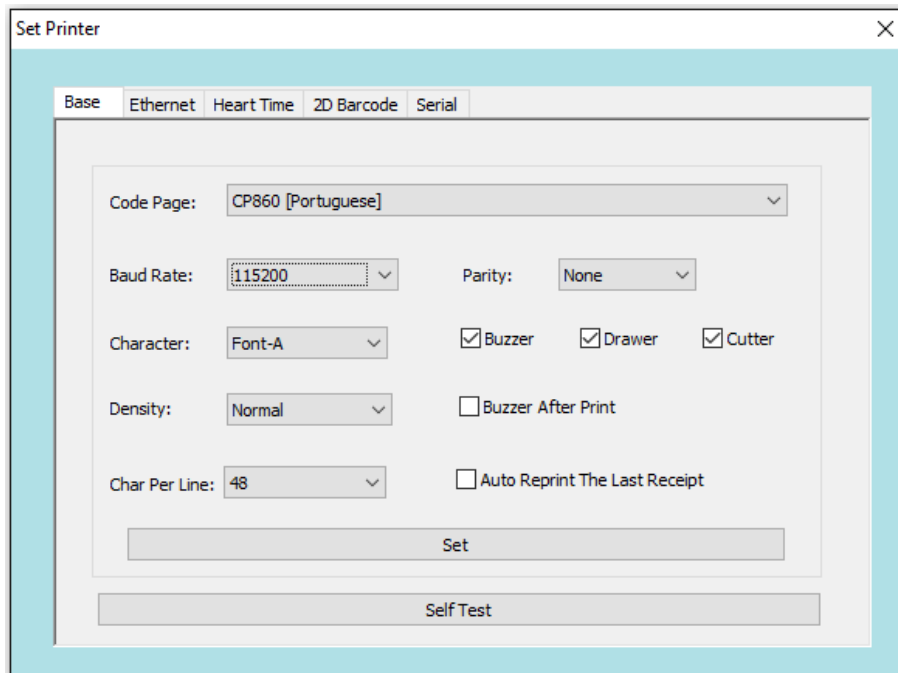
Set Printer
×

Base | Ethernet | Heart Time | 2D Barcode | Serial

Code Page: CP860 [Portuguese]

Baud Rate: 115200
Parity: None

Character: Font-A
Buzzer
Drawer
Cutter

Density: Normal
Buzzer After Print

Char Per Line: 48
Auto Reprint The Last Receipt

Set

Self Test